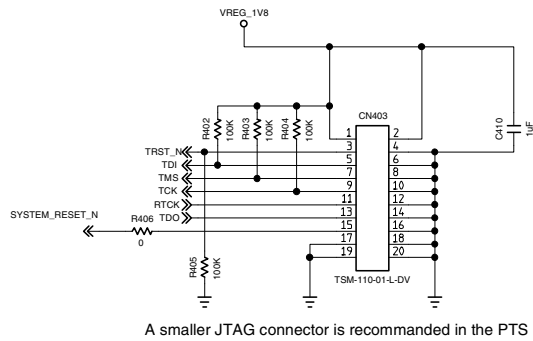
VREG_1V8

R402
100K
R403
100K
R404
100K

CN403

C410
1uF

TRST_N
TDI
TMS
TCK
RTCK
TDO

SYSTEM_RESET_N
R406
0

R405
100K

1 2
3 4
5 6
7 8
9 10
11 12
13 14
15 16
17 18
19 20

TSM-110-01-L-DV

A smaller JTAG connector is recommanded in the PTS